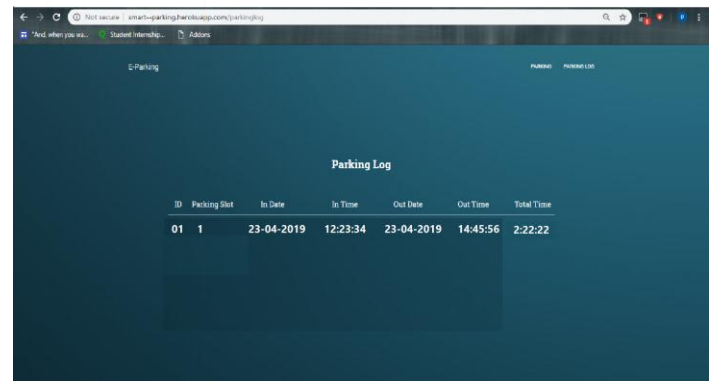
Not secure | smart--parking.herokuapp.com/parkinglog

"And. when you wa... Student Internship... Addons

E-Parking

PARKING PARKING LOG

Parking Log

| ID | Parking Slot | In Date | In Time | Out Date | Out Time | Total Time |
|---|---|---|---|---|---|---|
| 01 | 1 | 23-04-2019 | 12:23:34 | 23-04-2019 | 14:45:56 | 2:22:22 |